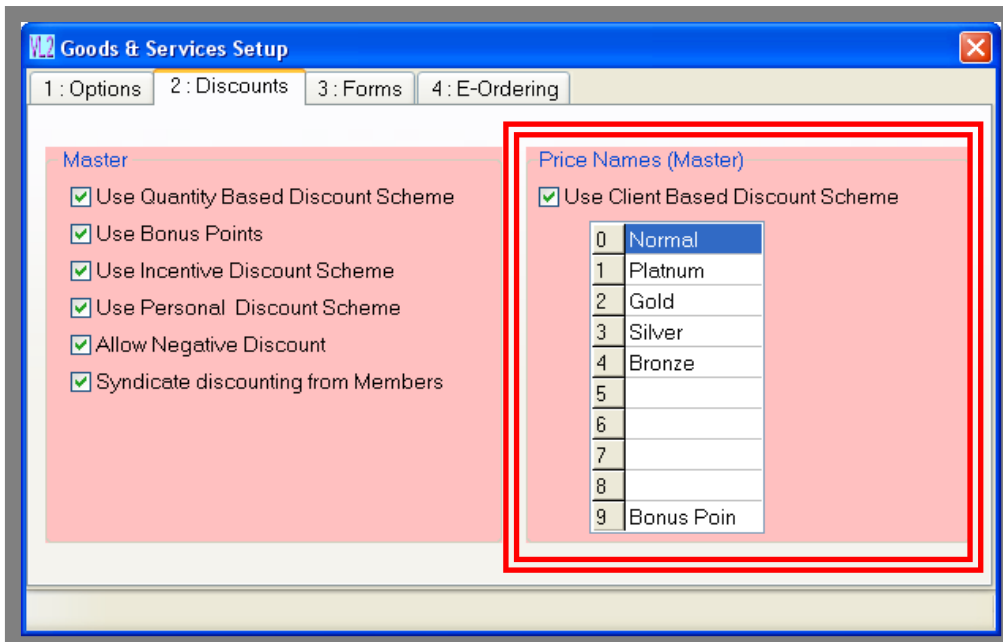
VL2 Goods & Services Setup

1 : Options | 2 : Discounts | 3 : Forms | 4 : E-Ordering

Master

Use Quantity Based Discount Scheme

Use Bonus Points

Use Incentive Discount Scheme

Use Personal Discount Scheme

Allow Negative Discount

Syndicate discounting from Members

Price Names (Master)

Use Client Based Discount Scheme

| | |
|---|---|
| 0 | Normal |
| 1 | Platnum |
| 2 | Gold |
| 3 | Silver |
| 4 | Bronze |
| 5 | |
| 6 | |
| 7 | |
| 8 | |
| 9 | Bonus Poin |